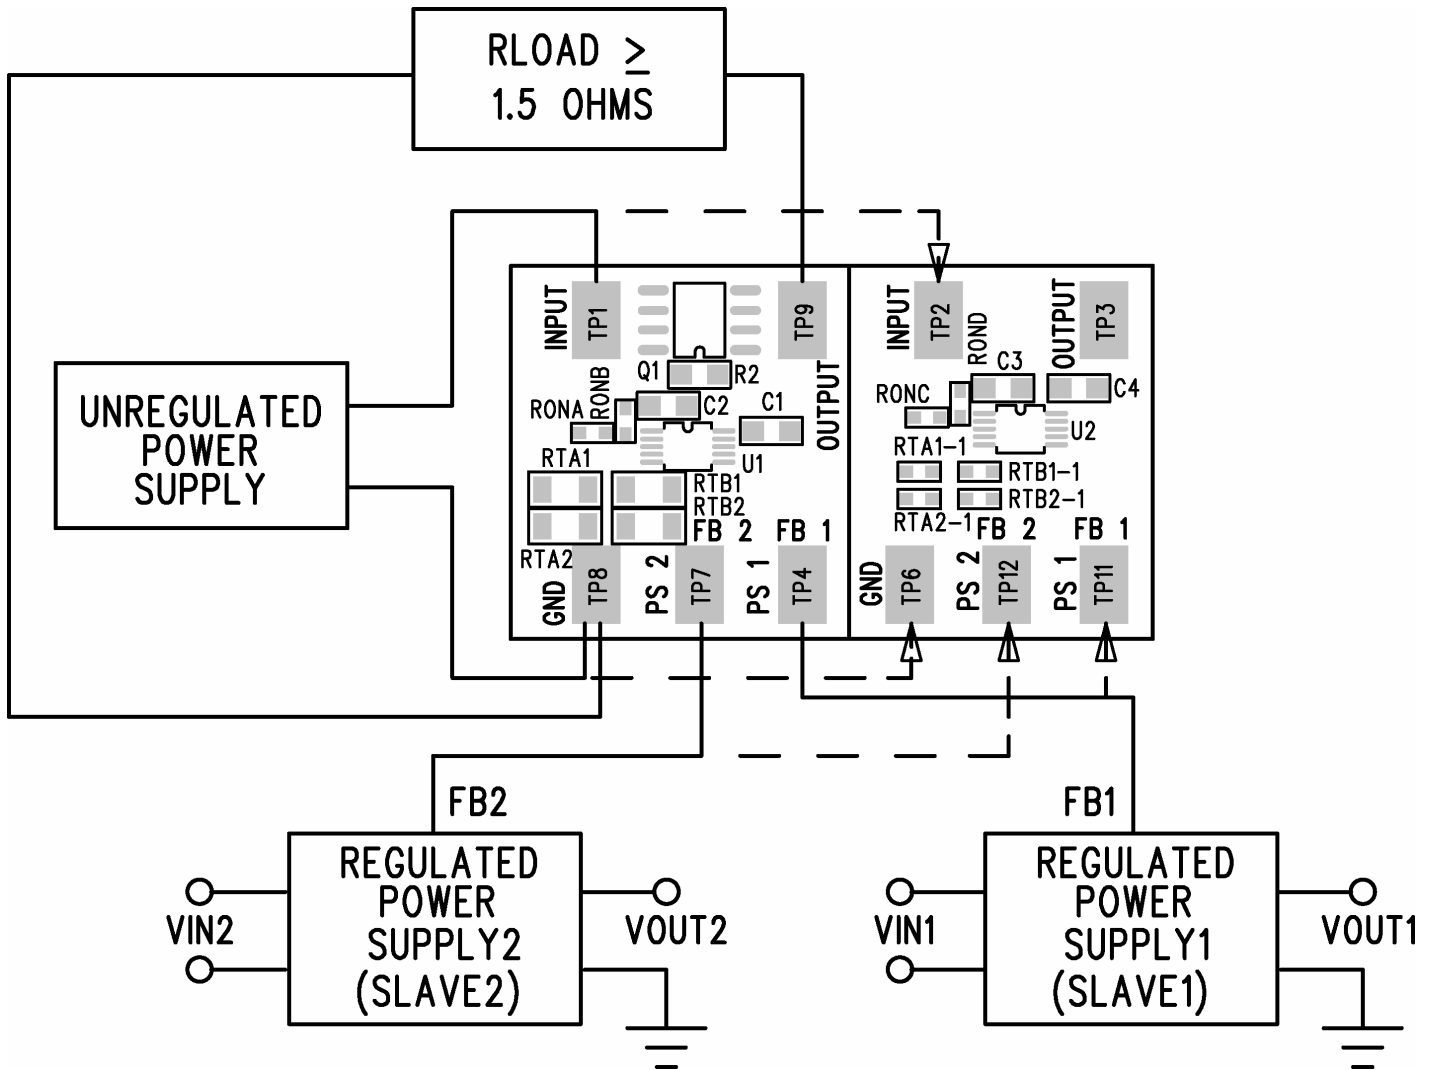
RLOAD $\geq$ 1.5 OHMS

UNREGULATED POWER SUPPLY

INPUT TP1
TP9
Q1 R2
RONA RONB C2 C1
U1
OUTPUT
RTA1
RTB1
RTB2
FB 2 FB 1
RTA2
GND TP8
PS 2 TP7
PS 1 TP4

INPUT TP2
ROND
OUTPUT TP3
C3
C4
RONC
U2
RTA1–1
RTB1–1
RTB2–1
RTA2–1
FB 2 FB 1
GND TP6
PS 2 TP12
PS 1 TP11

FB2
REGULATED POWER SUPPLY2 (SLAVE2)
VIN2
VOUT2

FB1
REGULATED POWER SUPPLY1 (SLAVE1)
VIN1
VOUT1